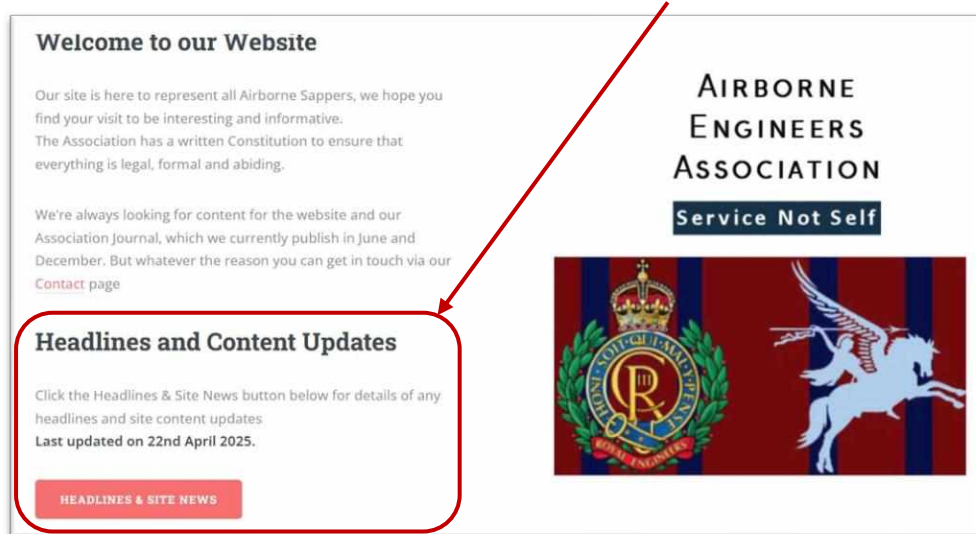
Welcome to our Website

Our site is here to represent all Airborne Sappers, we hope you find your visit to be interesting and informative.
The Association has a written Constitution to ensure that everything is legal, formal and abiding.

We're always looking for content for the website and our Association Journal, which we currently publish in June and December. But whatever the reason you can get in touch via our Contact page

Headlines and Content Updates

Click the Headlines & Site News button below for details of any headlines and site content updates
Last updated on 22nd April 2025.

HEADLINES & SITE NEWS

AIRBORNE ENGINEERS ASSOCIATION

Service Not Self

HONI SOIT QUI MAL Y PENSE

CR III

ROYAL ENGINEERS